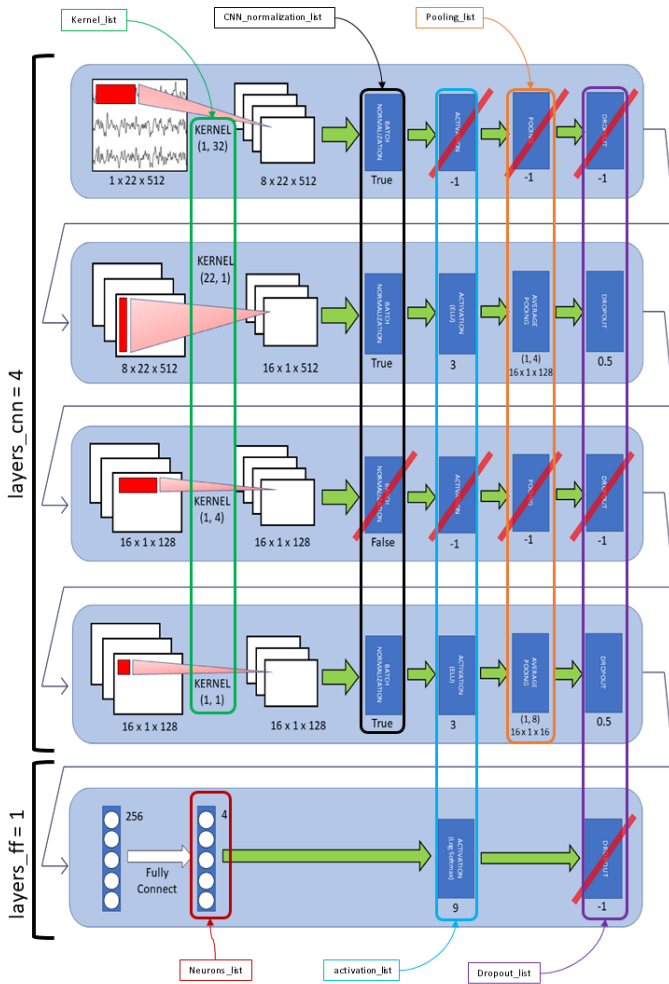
Kernel_list

CNN_normalization_list

Pooling_list

layers_cnn = 4

1 x 22 x 512

KERNEL (1, 32)

8 x 22 x 512

BATCH NORMALIZATION

True

ACTIVATION

-1

POOLING

-1

DROPOUT

-1

KERNEL (22, 1)

8 x 22 x 512

16 x 1 x 512

BATCH NORMALIZATION

True

ACTIVATION (ELU)

3

AVERAGE POOLING

(1, 4)
16 x 1 x 128

DROPOUT

0.5

KERNEL (1, 4)

16 x 1 x 128

16 x 1 x 128

BATCH NORMALIZATION

False

ACTIVATION

-1

POOLING

-1

DROPOUT

-1

KERNEL (1, 1)

16 x 1 x 128

16 x 1 x 128

BATCH NORMALIZATION

True

ACTIVATION (ELU)

3

AVERAGE POOLING

(1, 8)
16 x 1 x 16

DROPOUT

0.5

layers_ff = 1

256

Fully Connect

4

ACTIVATION (Log Softmax)

9

DROPOUT

-1

Neurons_list

activation_list

Dropout_list